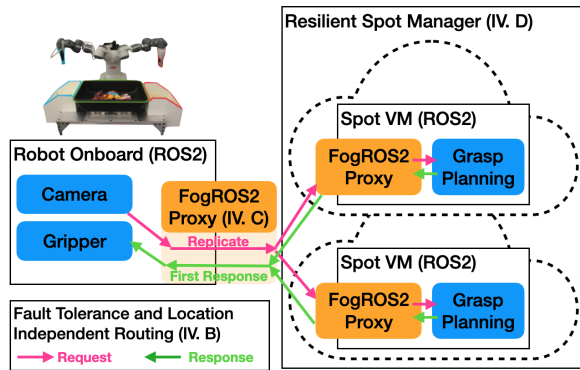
Resilient Spot Manager (IV. D)

Spot VM (ROS2)

FogROS2 Proxy

Grasp Planning

Robot Onboard (ROS2)

Camera

Gripper

FogROS2 Proxy (IV. C)

Replicate

First Response

Spot VM (ROS2)

FogROS2 Proxy

Grasp Planning

Fault Tolerance and Location Independent Routing (IV. B)

Request

Response